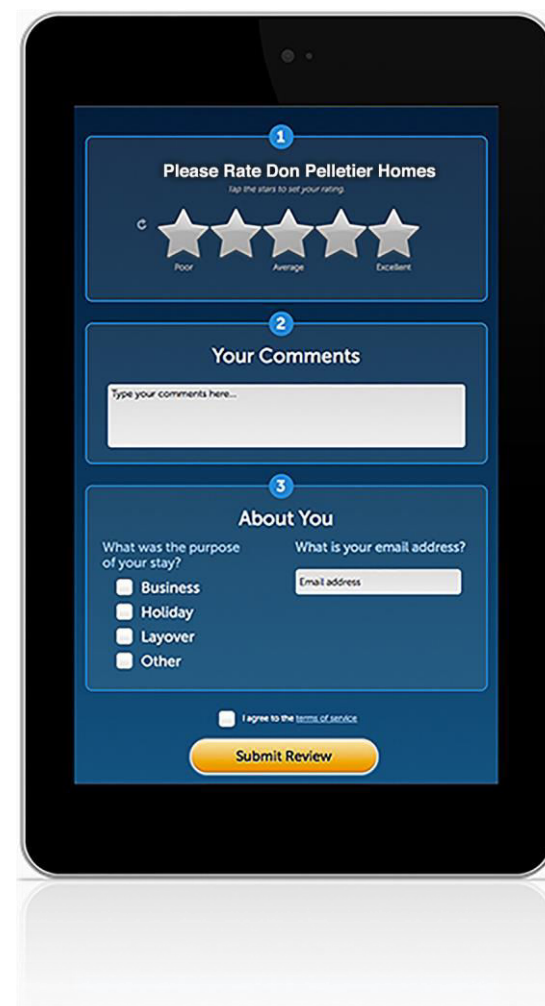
1

Please Rate Don Pelletier Homes

Tap the stars to set your rating.

Poor Average Excellent

2

Your Comments

Type your comments here...

3

About You

What was the purpose of your stay?

Business

Holiday

Layover

Other

What is your email address?

Email address

I agree to the terms of service

Submit Review